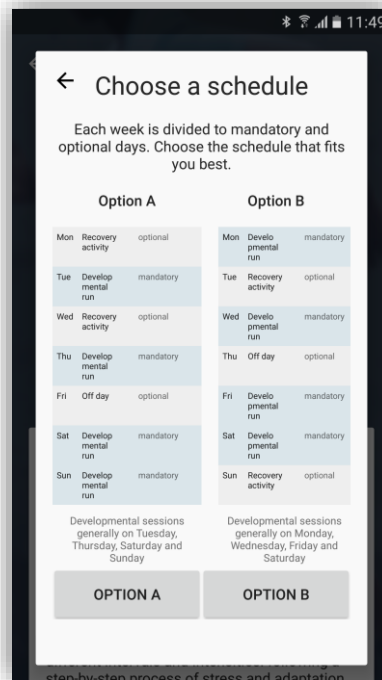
11:49

← Choose a schedule

Each week is divided to mandatory and optional days. Choose the schedule that fits you best.

Option A

| | | |
|---|---|---|
| Mon | Recovery activity | optional |
| Tue | Developmental run | mandatory |
| Wed | Recovery activity | optional |
| Thu | Developmental run | mandatory |
| Fri | Off day | optional |
| Sat | Developmental run | mandatory |
| Sun | Developmental run | mandatory |

Developmental sessions generally on Tuesday, Thursday, Saturday and Sunday

Option B

| | | |
|---|---|---|
| Mon | Developmental run | mandatory |
| Tue | Recovery activity | optional |
| Wed | Developmental run | mandatory |
| Thu | Off day | optional |
| Fri | Developmental run | mandatory |
| Sat | Developmental run | mandatory |
| Sun | Recovery activity | optional |

Developmental sessions generally on Monday, Wednesday, Friday and Saturday

OPTION A

OPTION B

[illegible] step-by-step process of stress and adaptation